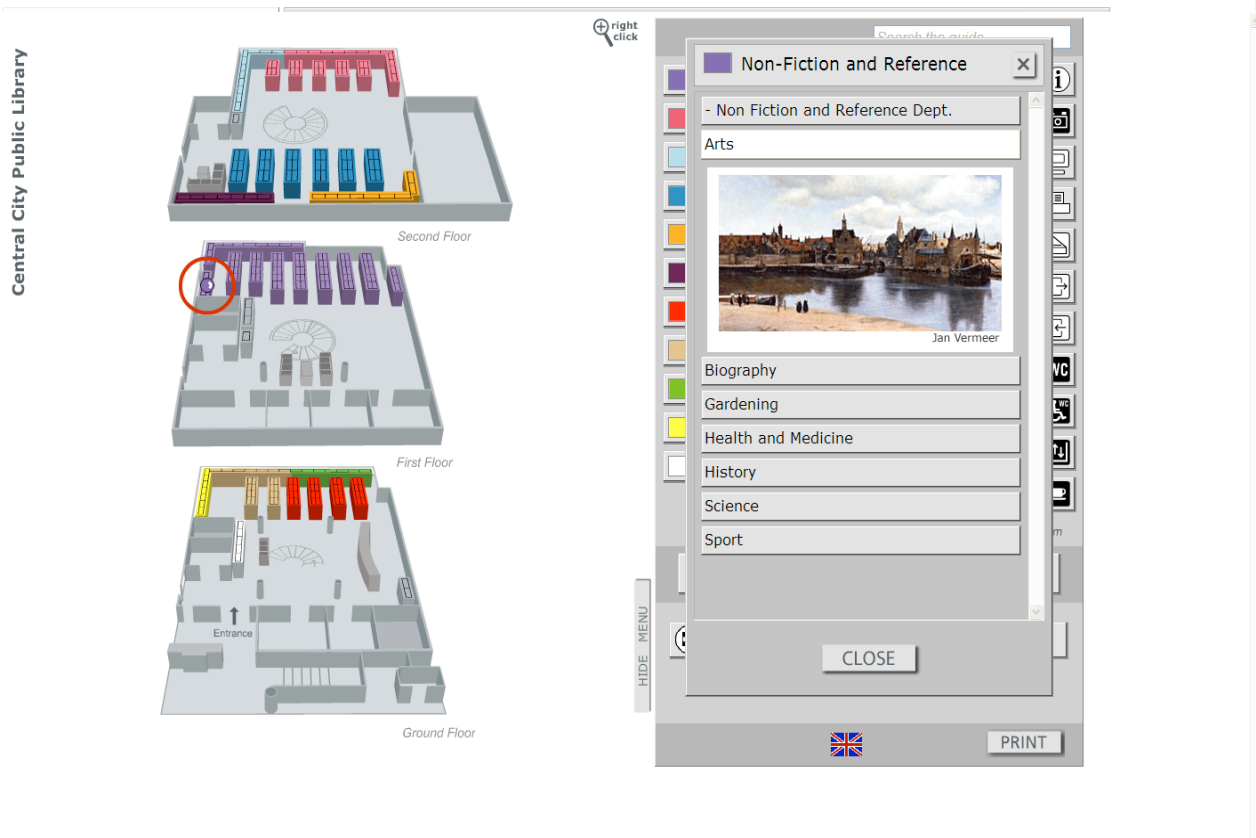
Central City Public Library

right click

Second Floor

First Floor

Entrance

Ground Floor

Search the guide

Non-Fiction and Reference

- Non Fiction and Reference Dept.

Arts

Jan Vermeer

Biography

Gardening

Health and Medicine

History

Science

Sport

CLOSE

HIDE MENU

WC

PRINT